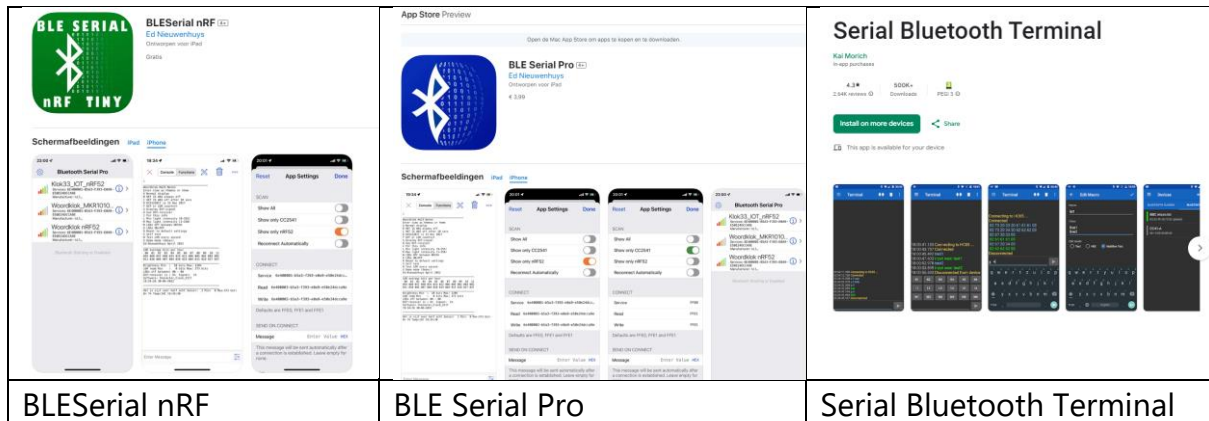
BLE SERIAL nRF TINY

BLESerial nRF 4+
Ed Nieuwenhuys
Ontworpen voor iPad
Gratis

Schermafbeeldingen iPad iPhone

Bluetooth Serial Pro
Klok33_IOT_nRF52
Woordklok_MKR1010
Woordklok nRF52

Reset App Settings Done
SCAN
Show All
Show only CC2541
Show only nRF52
Reconnect Automatically
CONNECT
Service
Read
Write
SEND ON CONNECT
Message

App Store Preview

Open de Mac App Store om apps te kopen en te downloaden.

BLE Serial Pro 4+
Ed Nieuwenhuys
Ontworpen voor iPad
€ 3,99

Schermafbeeldingen iPad iPhone

Reset App Settings Done
SCAN
Show All
Show only CC2541
Show only nRF52
Reconnect Automatically
CONNECT
Service
Read
Write
SEND ON CONNECT
Message

Bluetooth Serial Pro
Klok33_IOT_nRF52
Woordklok_MKR1010
Woordklok nRF52

Serial Bluetooth Terminal
Kai Morich
In-app purchases
4,2★ 2.64K reviews
500K+ Downloads
PEGI 3
Install on more devices
Share
This app is available for your device

Terminal
Terminal
Terminal
Edit Macro
Devices

| BLESerial nRF | BLE Serial Pro | Serial Bluetooth Terminal |